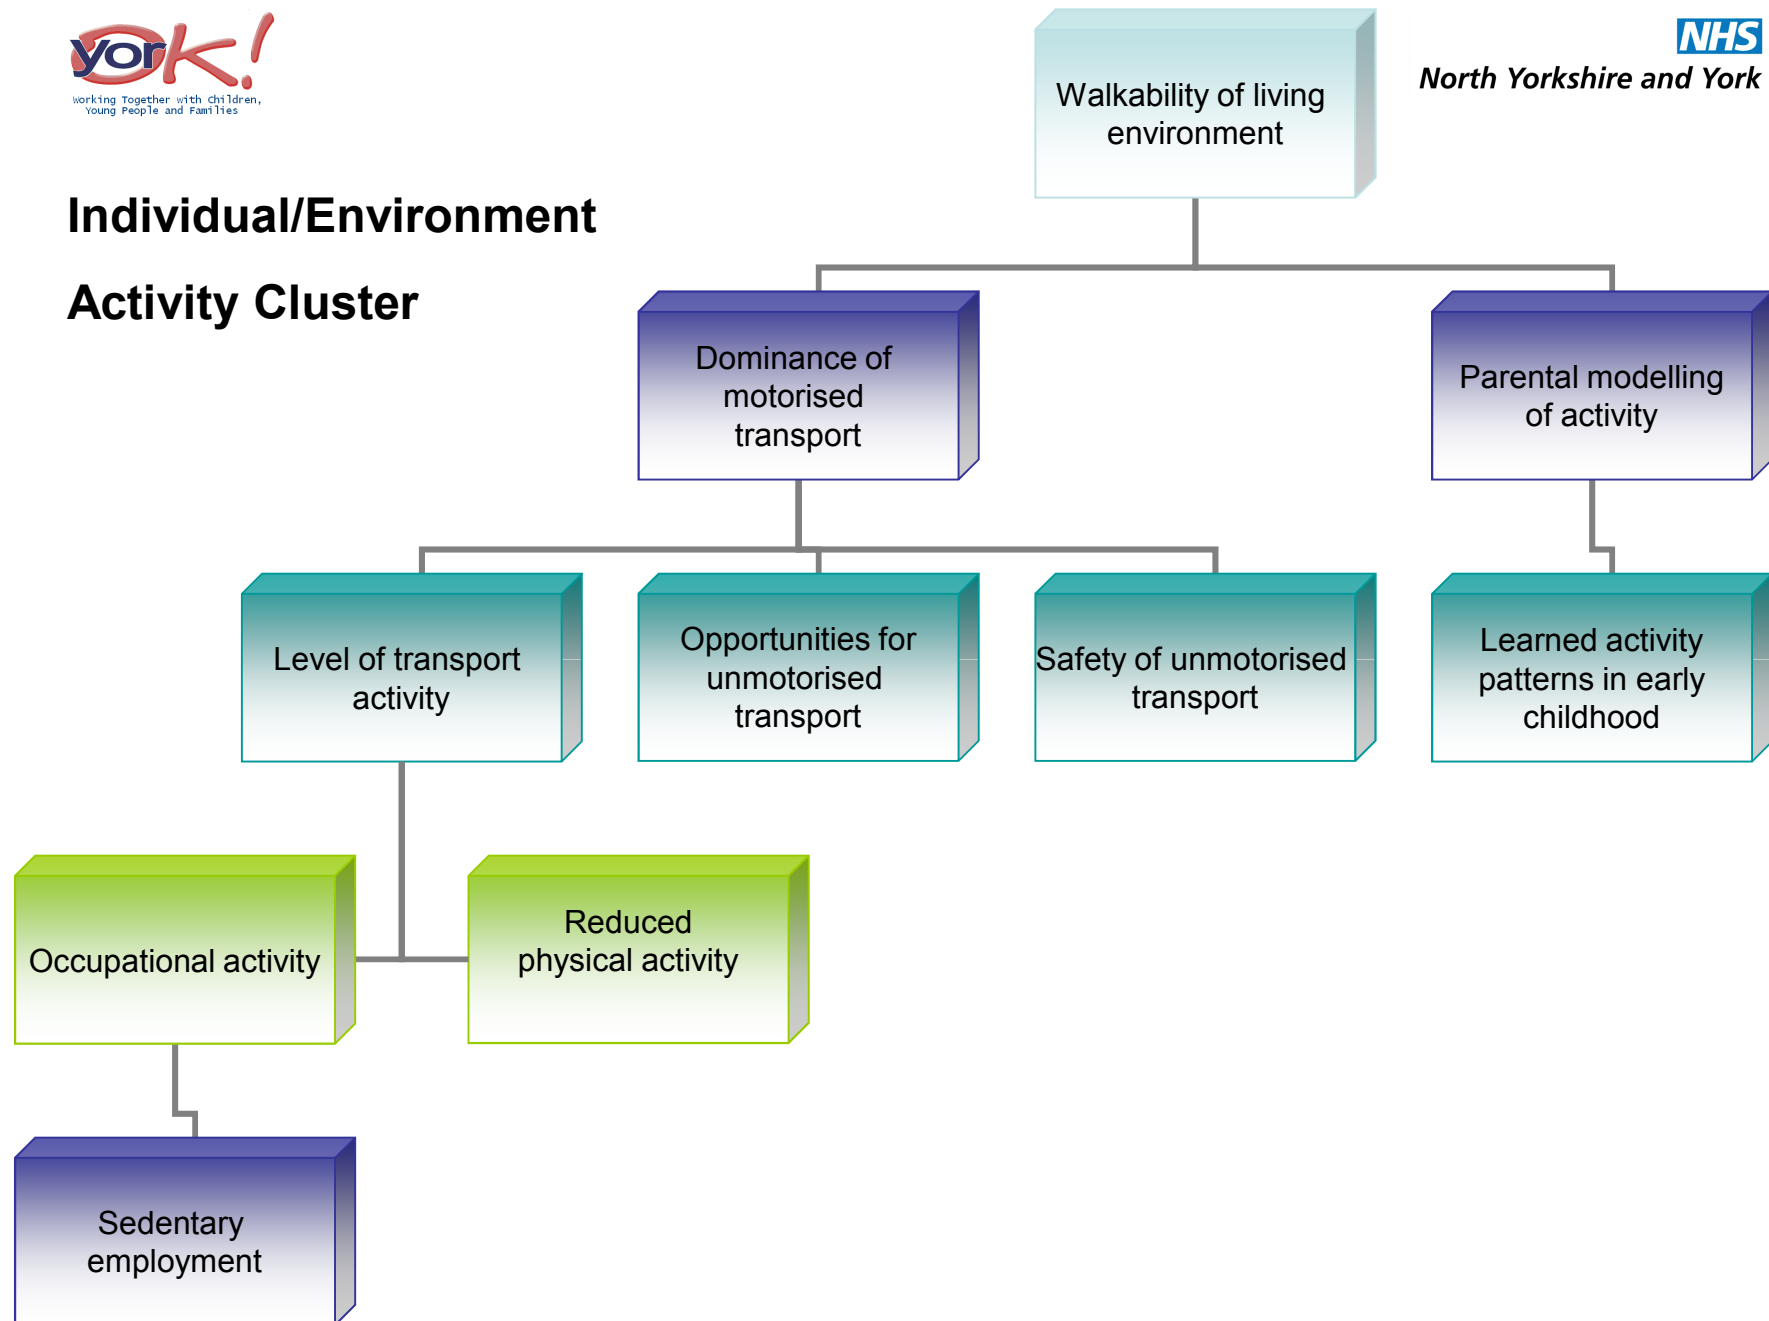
york!
Working Together with Children, Young People and Families

NHS
North Yorkshire and York

Individual/Environment

Activity Cluster

Walkability of living environment

Dominance of motorised transport

Parental modelling of activity

Level of transport activity

Opportunities for unmotorised transport

Safety of unmotorised transport

Learned activity patterns in early childhood

Occupational activity

Reduced physical activity

Sedentary employment